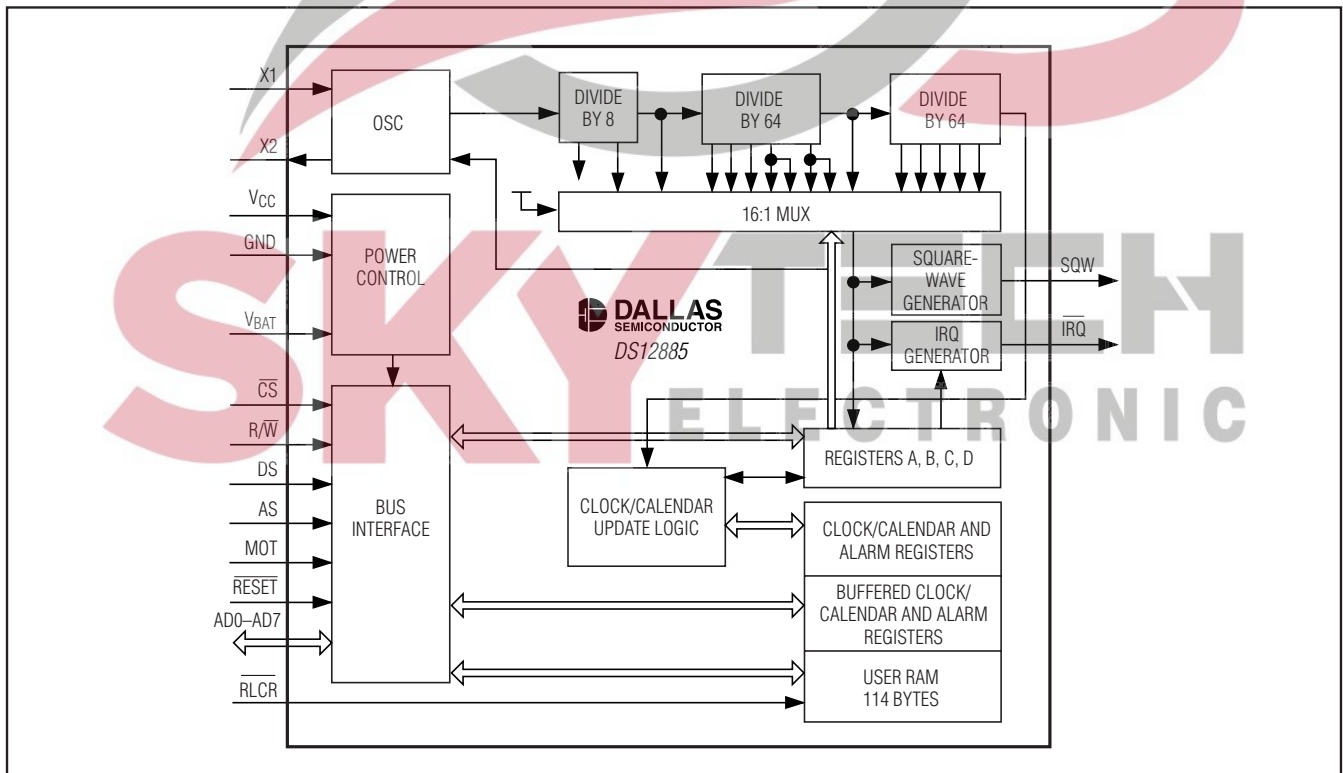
X1

X2

$V_{CC}$

GND

$V_{BAT}$

$\overline{CS}$

$R/\overline{W}$

DS

AS

MOT

$\overline{RESET}$

AD0–AD7

$\overline{RLCR}$

OSC

POWER CONTROL

BUS INTERFACE

DIVIDE BY 8

DIVIDE BY 64

DIVIDE BY 64

16:1 MUX

SQUARE-WAVE GENERATOR

SQW

IRQ GENERATOR

$\overline{IRQ}$

DALLAS SEMICONDUCTOR

DS12885

REGISTERS A, B, C, D

CLOCK/CALENDAR UPDATE LOGIC

CLOCK/CALENDAR AND ALARM REGISTERS

BUFFERED CLOCK/ CALENDAR AND ALARM REGISTERS

USER RAM 114 BYTES

SKY TECH ELECTRONIC